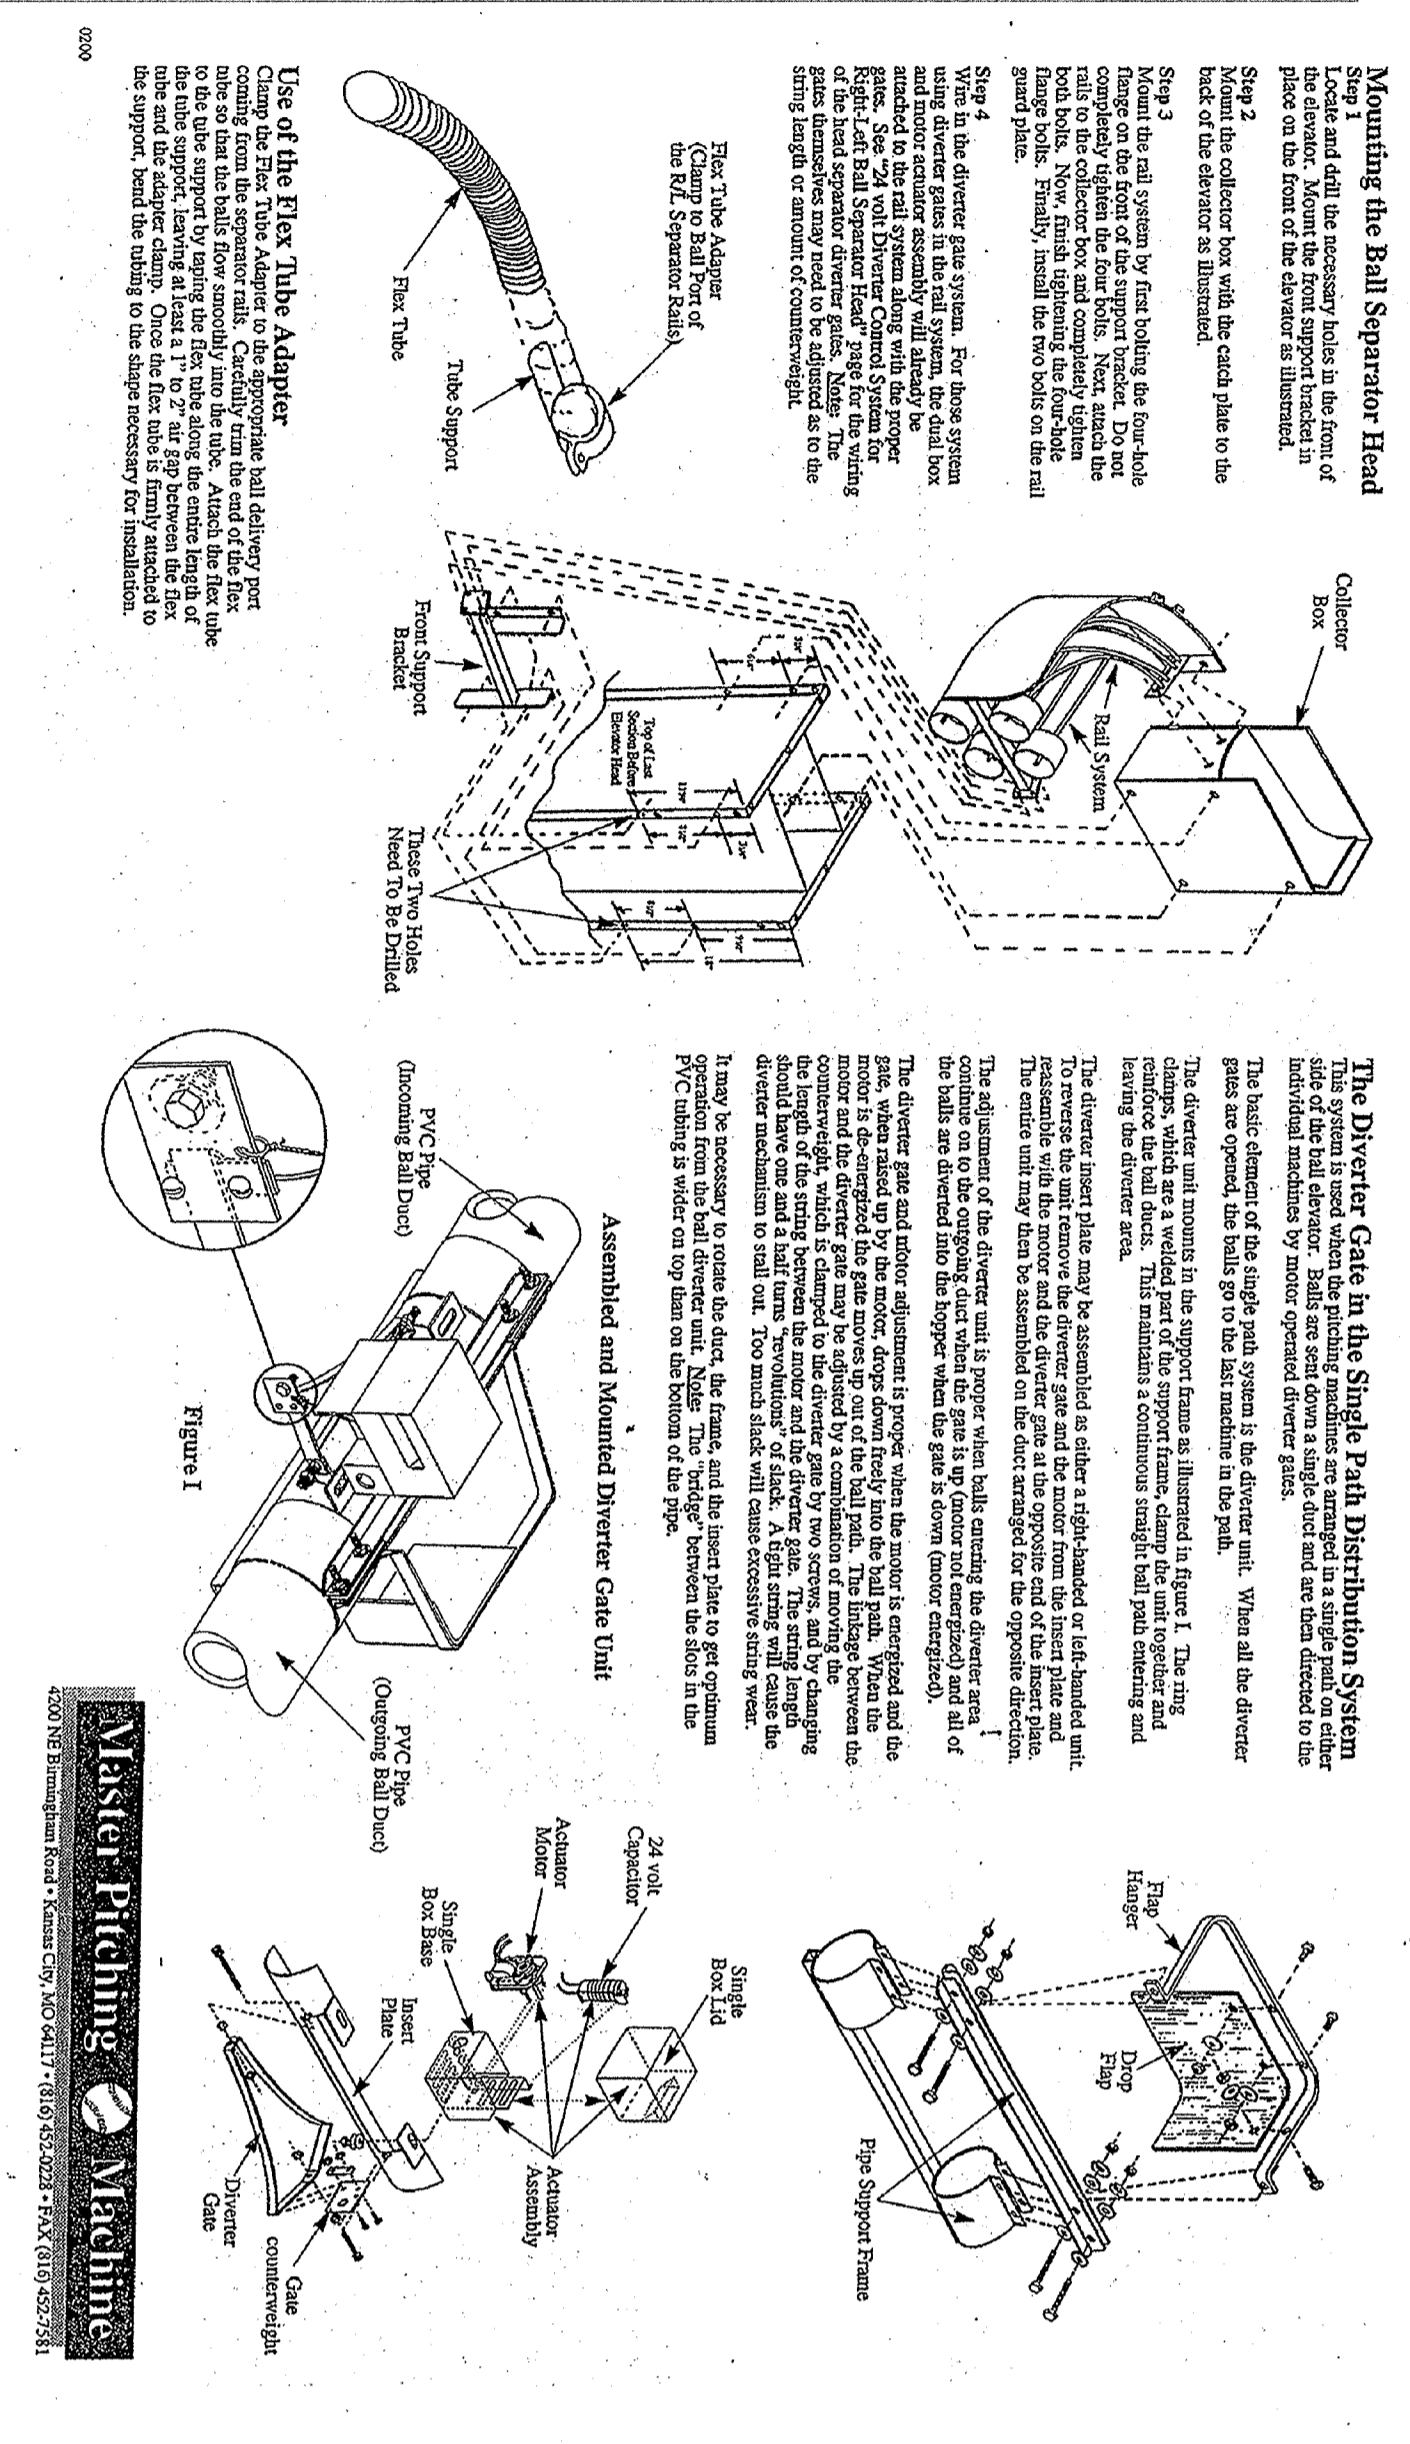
Mounting the Ball Separator Head

Step 1
Locate and drill the necessary holes in the front of the elevator. Mount the front support bracket in place on the front of elevator as illustrated.

Step 2
Mount the collector box with the catch plate to the back of the elevator as illustrated.

Step 3
Mount the rail system by first bolting the four-hole flange on the front of the support bracket. Do not completely tighten the four bolts. Next, attach the rails to the collector box and completely tighten both bolts. Now, finish tightening the four-hole flange bolts. Finally, install the two bolts on the rail guard plate.

Step 4
Wire in the diverter gate system. For those system using diverter gates in the rail system, the dual box and motor actuator assembly will already be attached to the rail system along with the proper gates. See "24 volt Diverter Control System for Right-Left Ball Separator Head" page for the wiring of the head separator diverter gates. Note: The gates themselves may need to be adjusted as to the string length or amount of counterweight.

Collector Box

Rail System

Top of Last Section Before Elevator Head

Front Support Bracket

These Two Holes Need To Be Drilled

Flex Tube Adapter (Clamp to Ball Port of the R/L Separator Rails)

Flex Tube

Tube Support

Use of the Flex Tube Adapter
Clamp the Flex Tube Adapter to the appropriate ball delivery port coming from the separator rails. Carefully trim the end of the flex tube so that the balls flow smoothly into the tube. Attach the flex tube to the tube support by taping the flex tube along the entire length of the tube support, leaving at least a 1" to 2" air gap between the flex tube and the adapter clamp. Once the flex tube is firmly attached to the support, bend the tubing to the shape necessary for installation.

0200

The Diverter Gate in the Single Path Distribution System
This system is used when the pitching machines are arranged in a single path on either side of the ball elevator. Balls are sent down a single duct and are then directed to the individual machines by motor operated diverter gates.

The basic element of the single path system is the diverter unit. When all the diverter gates are opened, the balls go to the last machine in the path.

The diverter unit mounts in the support frame as illustrated in figure I. The ring clamps, which are a welded part of the support frame, clamp the unit together and reinforce the ball ducts. This maintains a continuous straight ball path entering and leaving the diverter area.

The diverter insert plate may be assembled as either a right-handed or left-handed unit. To reverse the unit remove the diverter gate and the motor from the insert plate and reassemble with the motor and the diverter gate at the opposite end of the insert plate. The entire unit may then be assembled on the duct arranged for the opposite direction.

The adjustment of the diverter unit is proper when balls entering the diverter area continue on to the outgoing duct when the gate is up (motor not energized) and all of the balls are diverted into the hopper when the gate is down (motor energized).

The diverter gate and motor adjustment is proper when the motor is energized and the gate, when raised up by the motor, drops down freely into the ball path. When the motor is de-energized the gate moves up out of the ball path. The linkage between the motor and the diverter gate may be adjusted by a combination of moving the counterweight, which is clamped to the diverter gate by two screws, and by changing the length of the string between the motor and the diverter gate. The string length should have one and a half turns "revolutions" of slack. A tight string will cause the diverter mechanism to stall out. Too much slack will cause excessive string wear.

It may be necessary to rotate the duct, the frame, and the insert plate to get optimum operation from the ball diverter unit. Note: The "bridge" between the slots in the PVC tubing is wider on top than on the bottom of the pipe.

Assembled and Mounted Diverter Gate Unit

PVC Pipe (Incoming Ball Duct)

PVC Pipe (Outgoing Ball Duct)

Figure I

Flap Hanger

Drop Flap

Pipe Support Frame

24 volt Capacitor

Actuator Motor

Single Box Lid

Single Box Base

Insert Plate

Actuator Assembly

Diverter Gate

Gate counterweight

Master Pitching Machine
4200 NE Birmingham Road • Kansas City, MO 64117 • (816) 452-0228 • FAX (816) 452-7581